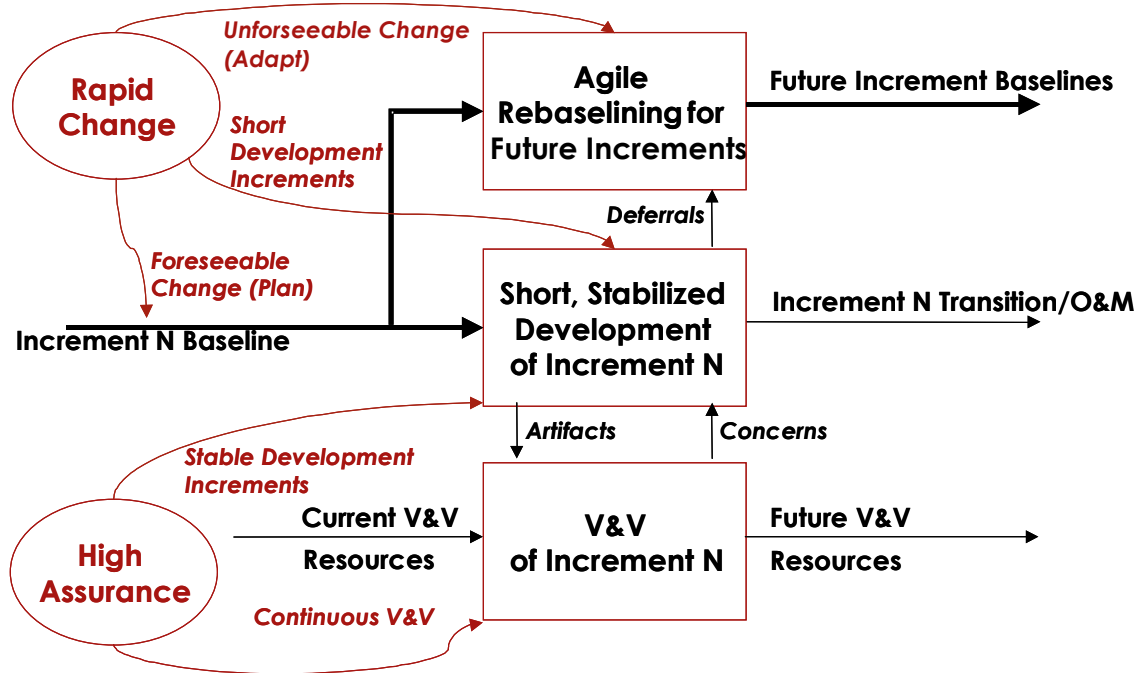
Unforseeable Change (Adapt)

Rapid Change

Short Development Increments

Agile Rebaselining for Future Increments

Future Increment Baselines

Deferrals

Foreseeable Change (Plan)

Increment N Baseline

Short, Stabilized Development of Increment N

Increment N Transition/O&M

Artifacts

Concerns

Stable Development Increments

High Assurance

Current V&V Resources

V&V of Increment N

Future V&V Resources

Continuous V&V